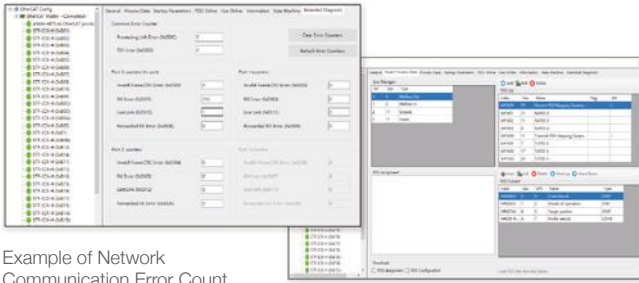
EtherCAT Config
EtherCAT Master - Connection

General | Process Data | Startup Parameters | FSoE Online | CoE Online | Information | State Machine | Extended Diagnostic

Communication Error Counter

Forwarding Link Errors (0x030C)
0

PDI Error (0x030D)
0

Clear Error Counters

Refresh Error Counters

Port 0 counters (in port)

Invalid Frame/CRC Error (0x0300)

RX Error (0x0301)

Lost Link (0x0310)

Forwarded RX Error (0x0308)

Port 1 counters

Invalid Frame/CRC Error (0x0302)

RX Error (0x0303)

Lost Link (0x0311)

Forwarded RX Error (0x0309)

Port 2 counters

Invalid Frame/CRC Error (0x0304)

RX Error (0x0305)

Lost Link (0x0312)

Forwarded RX Error (0x030A)

Port 3 counters

Example of Network Communication Error Count